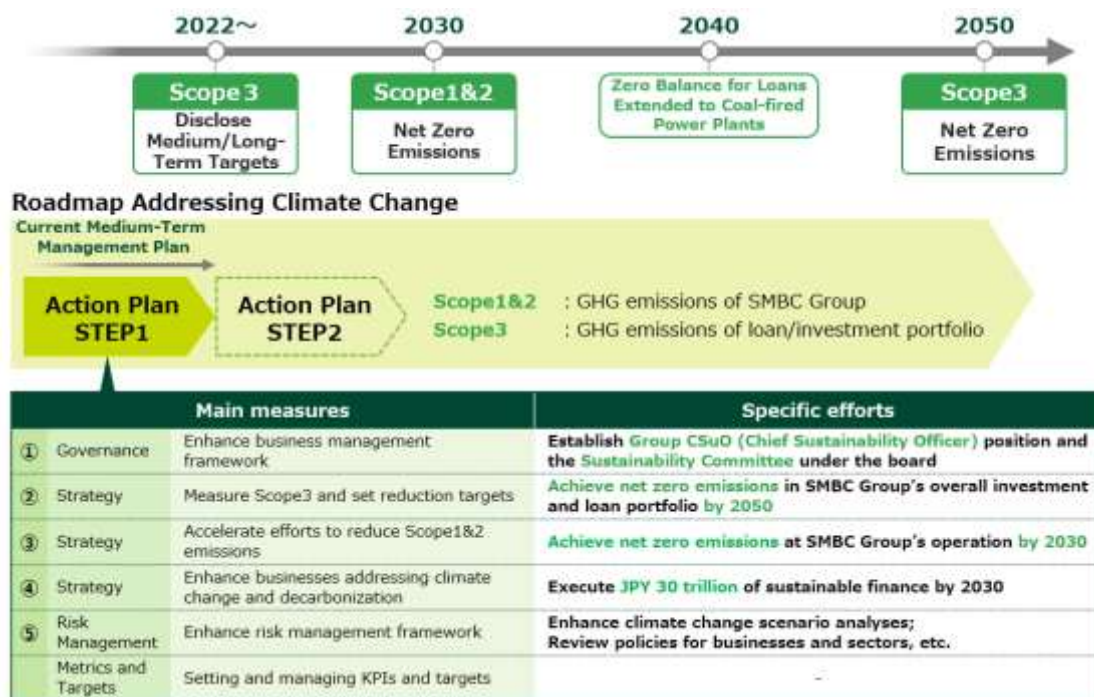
2022～
2030
2040
2050

Scope 3
Disclose Medium/Long-Term Targets

Scope1&2
Net Zero Emissions

Zero Balance for Loans Extended to Coal-fired Power Plants

Scope3
Net Zero Emissions

Roadmap Addressing Climate Change

Current Medium-Term Management Plan

Action Plan STEP1

Action Plan STEP2

Scope1&2 : GHG emissions of SMBC Group
Scope3 : GHG emissions of loan/investment portfolio

| | Main measures | | Specific efforts |
|---|---|---|---|
| ① | Governance | Enhance business management framework | Establish Group CSuO (Chief Sustainability Officer) position and the Sustainability Committee under the board |
| ② | Strategy | Measure Scope3 and set reduction targets | Achieve net zero emissions in SMBC Group's overall investment and loan portfolio by 2050 |
| ③ | Strategy | Accelerate efforts to reduce Scope1&2 emissions | Achieve net zero emissions at SMBC Group's operation by 2030 |
| ④ | Strategy | Enhance businesses addressing climate change and decarbonization | Execute JPY 30 trillion of sustainable finance by 2030 |
| ⑤ | Risk Management | Enhance risk management framework | Enhance climate change scenario analyses; Review policies for businesses and sectors, etc. |
| | Metrics and Targets | Setting and managing KPIs and targets | - |